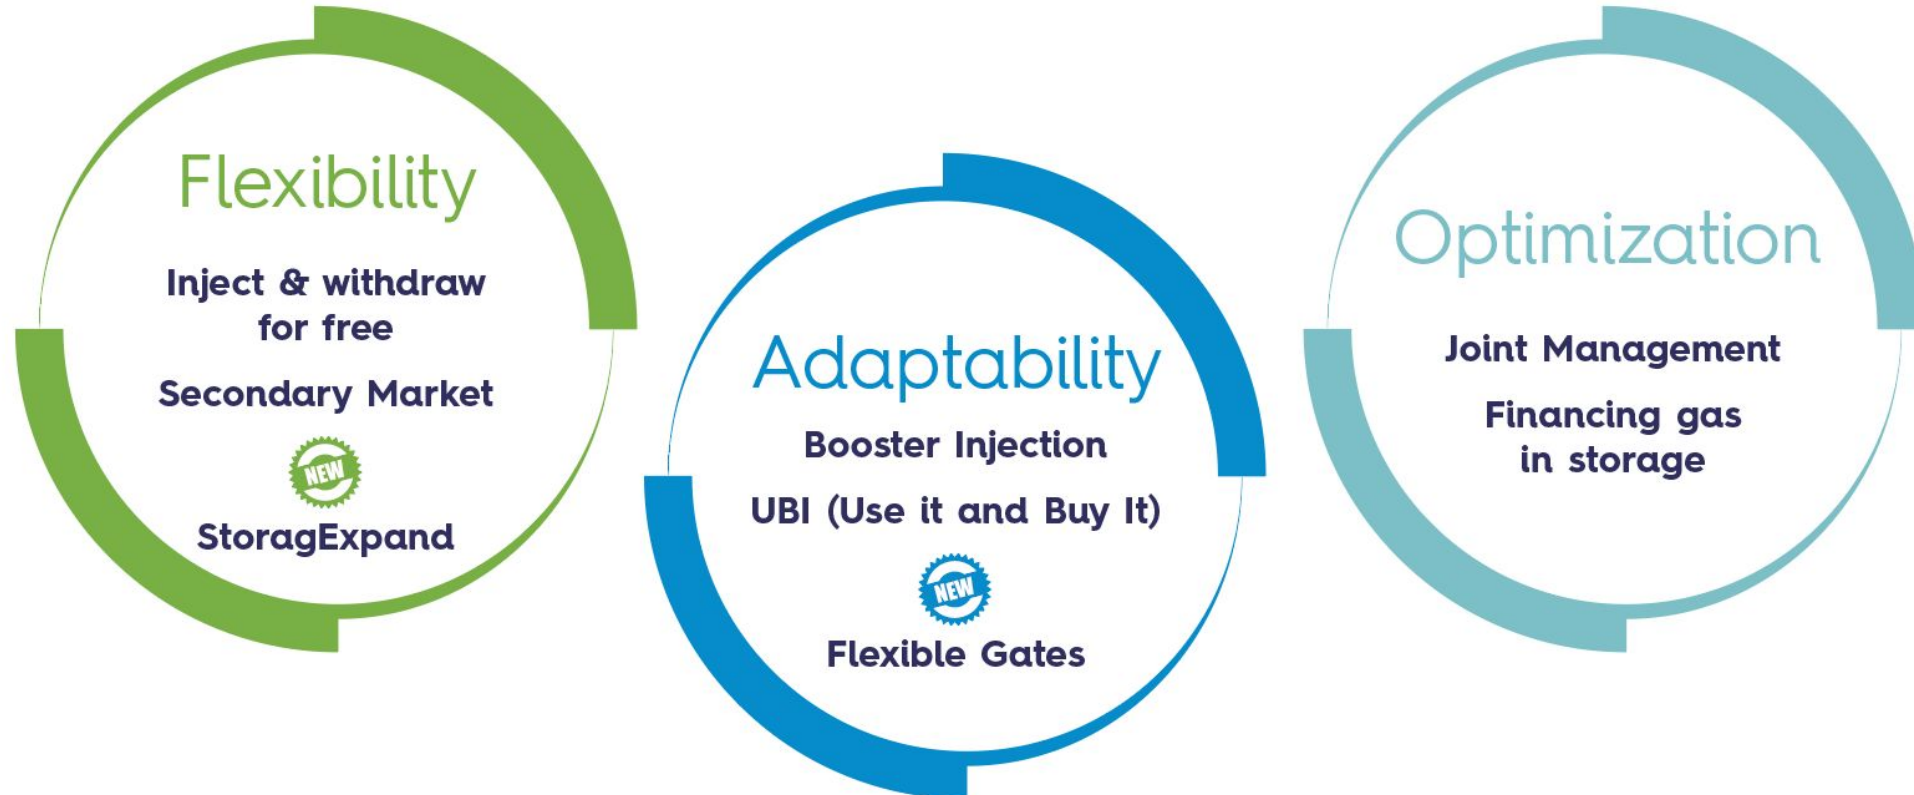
Flexibility

Inject & withdraw for free

Secondary Market

NEW

StoragExpand

Adaptability

Booster Injection

UBI (Use it and Buy It)

NEW

Flexible Gates

Optimization

Joint Management

Financing gas in storage